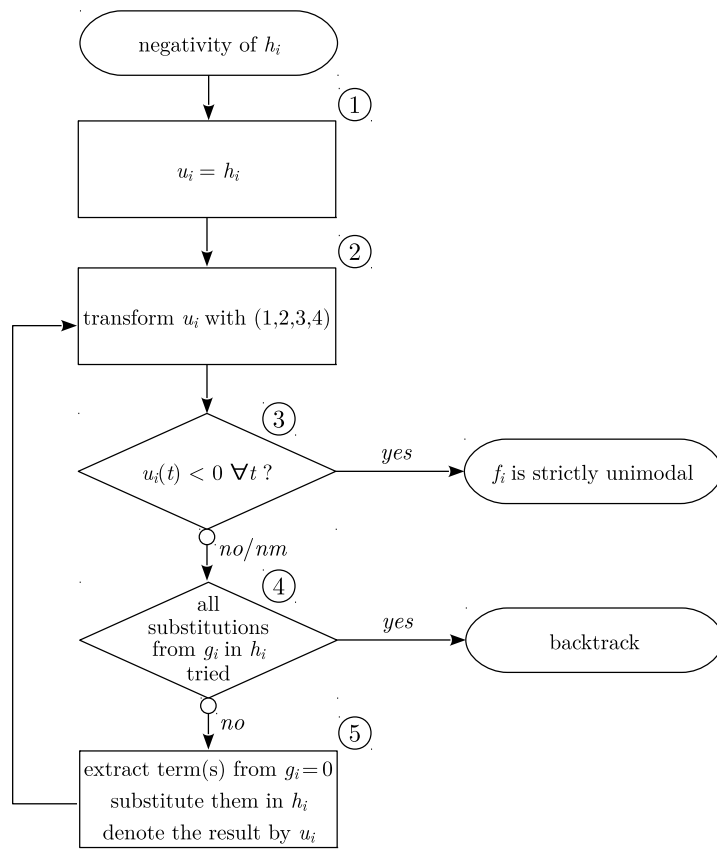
negativity of $h_i$

1

$u_i = h_i$

2

transform $u_i$ with (1,2,3,4)

3

$u_i(t) < 0 \ \forall t$ ?

yes

$f_i$ is strictly unimodal

no/nm

4

all substitutions from $g_i$ in $h_i$ tried

yes

backtrack

no

5

extract term(s) from $g_i = 0$
substitute them in $h_i$
denote the result by $u_i$